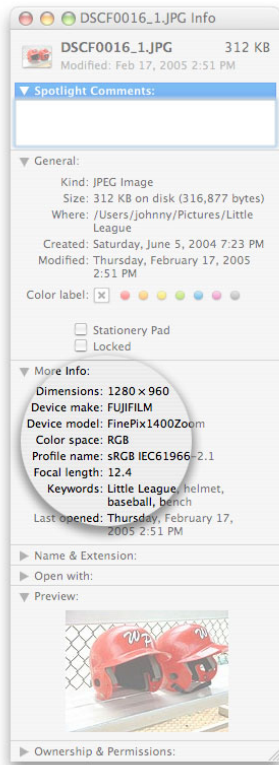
DSCF0016_1.JPG Info

DSCF0016_1.JPG 312 KB
Modified: Feb 17, 2005 2:51 PM

Spotlight Comments:

General:

Kind: JPEG Image
Size: 312 KB on disk (316,877 bytes)
Where: /Users/johnny/Pictures/Little League
Created: Saturday, June 5, 2004 7:23 PM
Modified: Thursday, February 17, 2005 2:51 PM

Color label: ×

Stationery Pad
Locked

More Info:

Dimensions: 1280 × 960
Device make: FUJIFILM
Device model: FinePix1400Zoom
Color space: RGB
Profile name: sRGB IEC61966-2.1
Focal length: 12.4
Keywords: Little League, helmet, baseball, bench
Last opened: Thursday, February 17, 2005 2:51 PM

Name & Extension:

Open with:

Preview:

Ownership & Permissions: